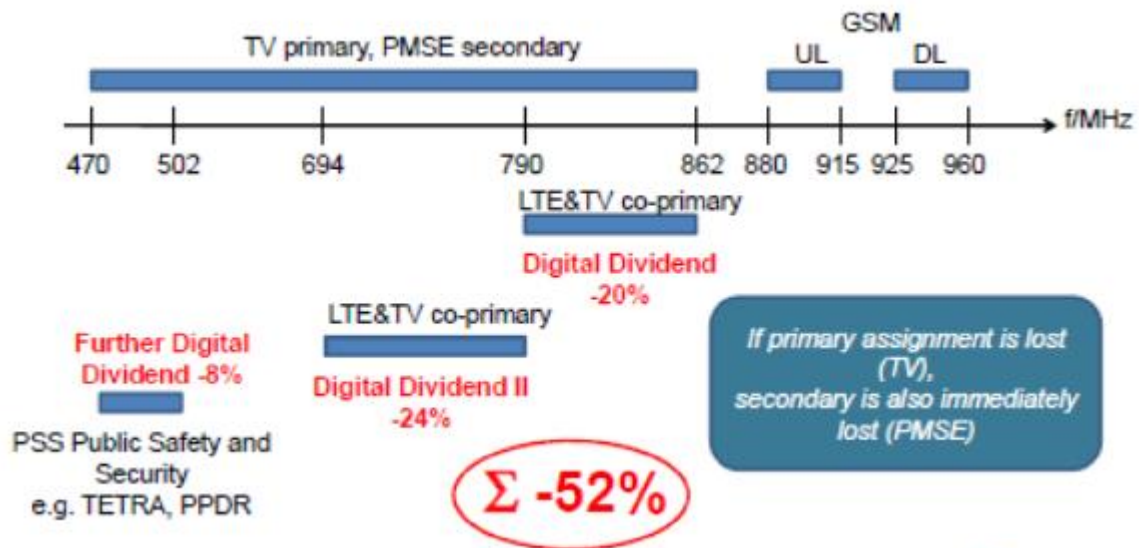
GSM

TV primary, PMSE secondary

UL

DL

f/MHz

470 502 694 790 862 880 915 925 960

LTE&TV co-primary

Digital Dividend -20%

LTE&TV co-primary

Further Digital Dividend -8%

Digital Dividend II -24%

PSS Public Safety and Security e.g. TETRA, PPDR

If primary assignment is lost (TV), secondary is also immediately lost (PMSE)

$\Sigma$ -52%